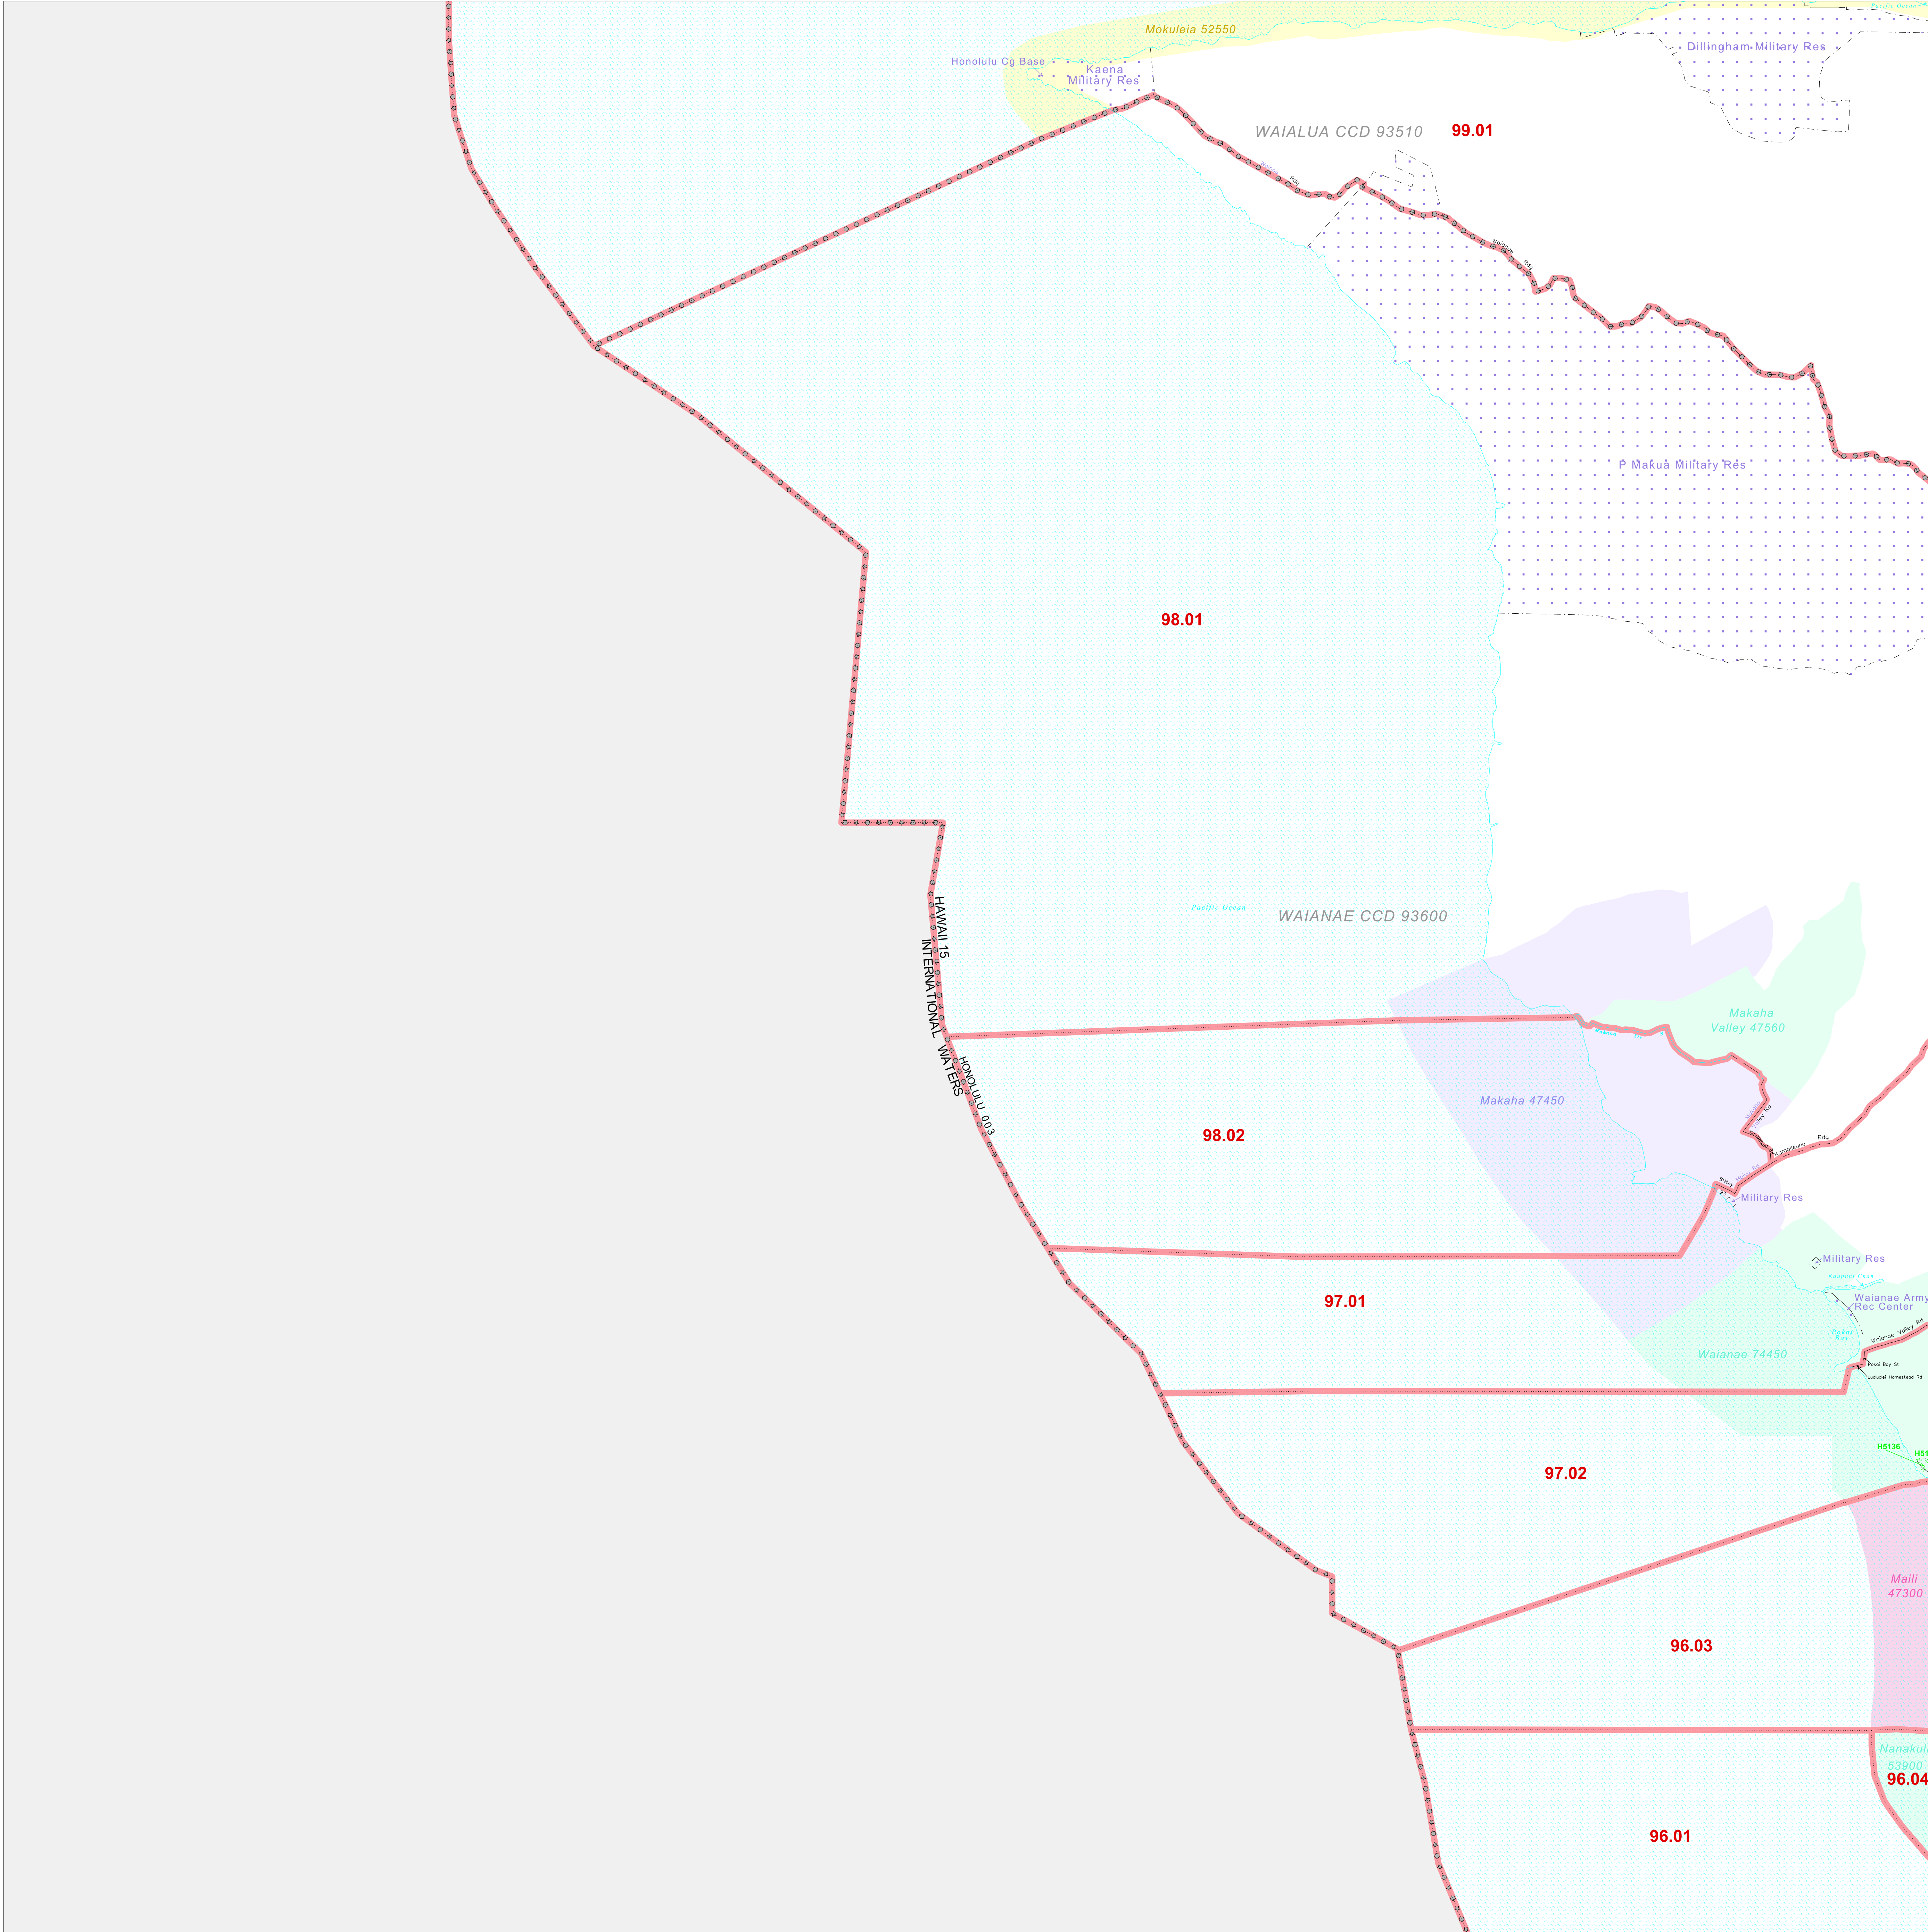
Mokuleia 52550
Honolulu Cg Base
Kaena Military Res
Dillingham Military Res
WAIALUA CCD 93510
99.01
P Makua Military Res
98.01
Pacific Ocean
WAIANAE CCD 93600
HAWAII 15
INTERNATIONAL WATERS
HONOLULU 003
Makaha Valley 47560
Makaha 47450
98.02
Military Res
Military Res
Waianae Army Rec Center
97.01
Waianae 74450
Waianae Valley Rd
Pokai Bay St
Lualualei Homestead Rd
H5136
97.02
Maili 47300
96.03
Nanakuli 53900
96.04
96.01